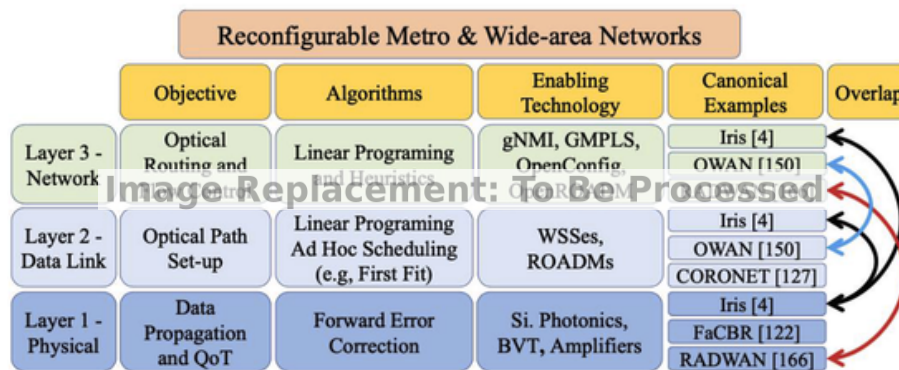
Reconfigurable Metro & Wide-area Networks

| | Objective | Algorithms | Enabling Technology | Canonical Examples | Overlap |
|---|---|---|---|---|---|
| Layer 3 - Network | Optical Routing and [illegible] | Linear Programing and Heuristics | gNMI, GMPLS, OpenConfig, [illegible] | Iris [4], OWAN [150], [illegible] | |
| Layer 2 - Data Link | Optical Path Set-up | Linear Programing Ad Hoc Scheduling (e.g, First Fit) | WSSes, ROADMs | Iris [4], OWAN [150], CORONET [127] | |
| Layer 1 - Physical | Data Propagation and QoT | Forward Error Correction | Si. Photonics, BVT, Amplifiers | Iris [4], FaCBR [122], RADWAN [166] | |

Image Replacement: To Be Processed